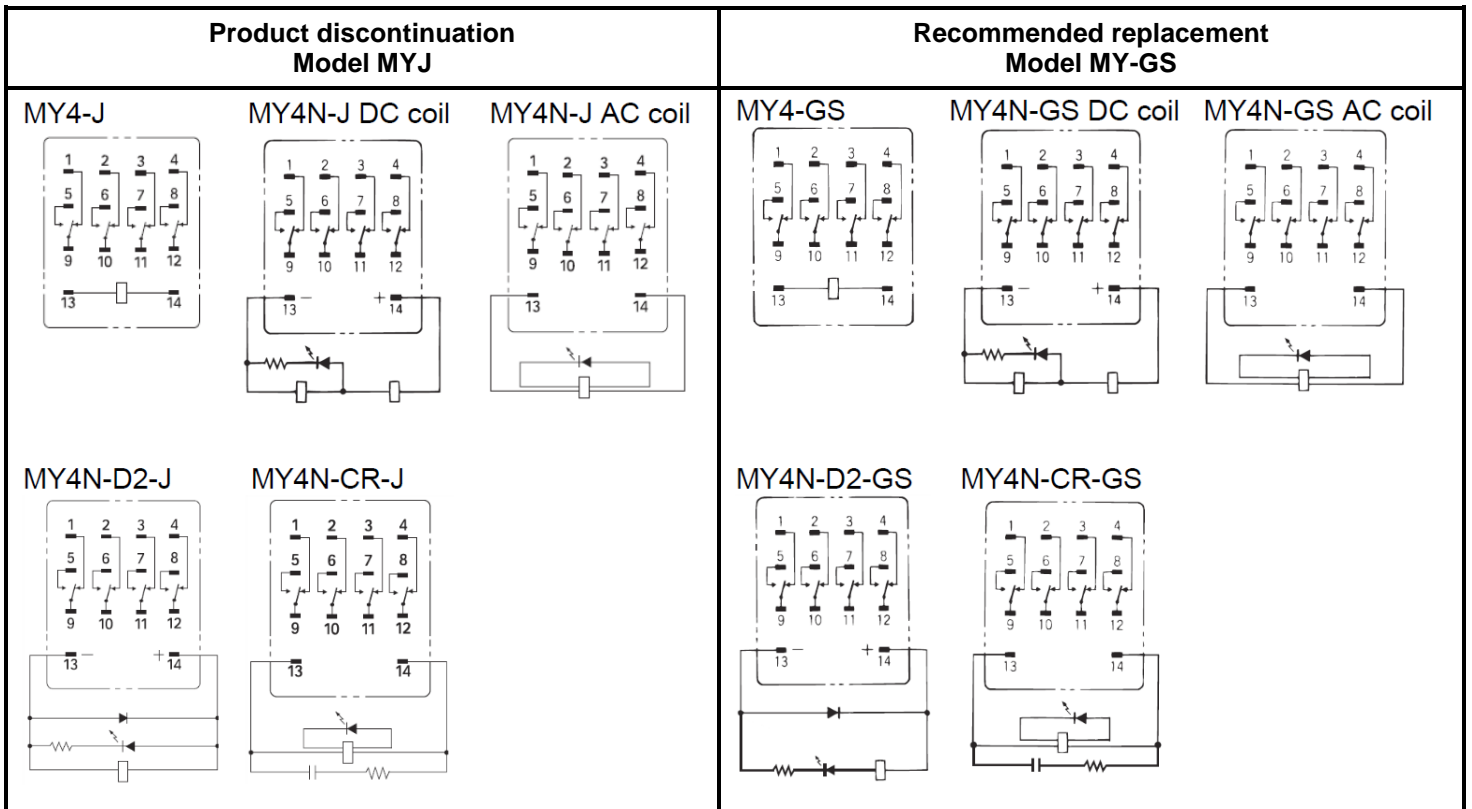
| Product discontinuation Model MYJ | Recommended replacement Model MY-GS |
|---|---|
| MY4-J 1 2 3 4 5 6 7 8 9 10 11 12 13 14 MY4N-J DC coil 1 2 3 4 5 6 7 8 9 10 11 12 13 – + 14 MY4N-J AC coil 1 2 3 4 5 6 7 8 9 10 11 12 13 14 | MY4-GS 1 2 3 4 5 6 7 8 9 10 11 12 13 14 MY4N-GS DC coil 1 2 3 4 5 6 7 8 9 10 11 12 13 – + 14 MY4N-GS AC coil 1 2 3 4 5 6 7 8 9 10 11 12 13 14 |
| MY4N-D2-J 1 2 3 4 5 6 7 8 9 10 11 12 13 – + 14 MY4N-CR-J 1 2 3 4 5 6 7 8 9 10 11 12 13 14 | MY4N-D2-GS 1 2 3 4 5 6 7 8 9 10 11 12 13 – + 14 MY4N-CR-GS 1 2 3 4 5 6 7 8 9 10 11 12 13 14 |